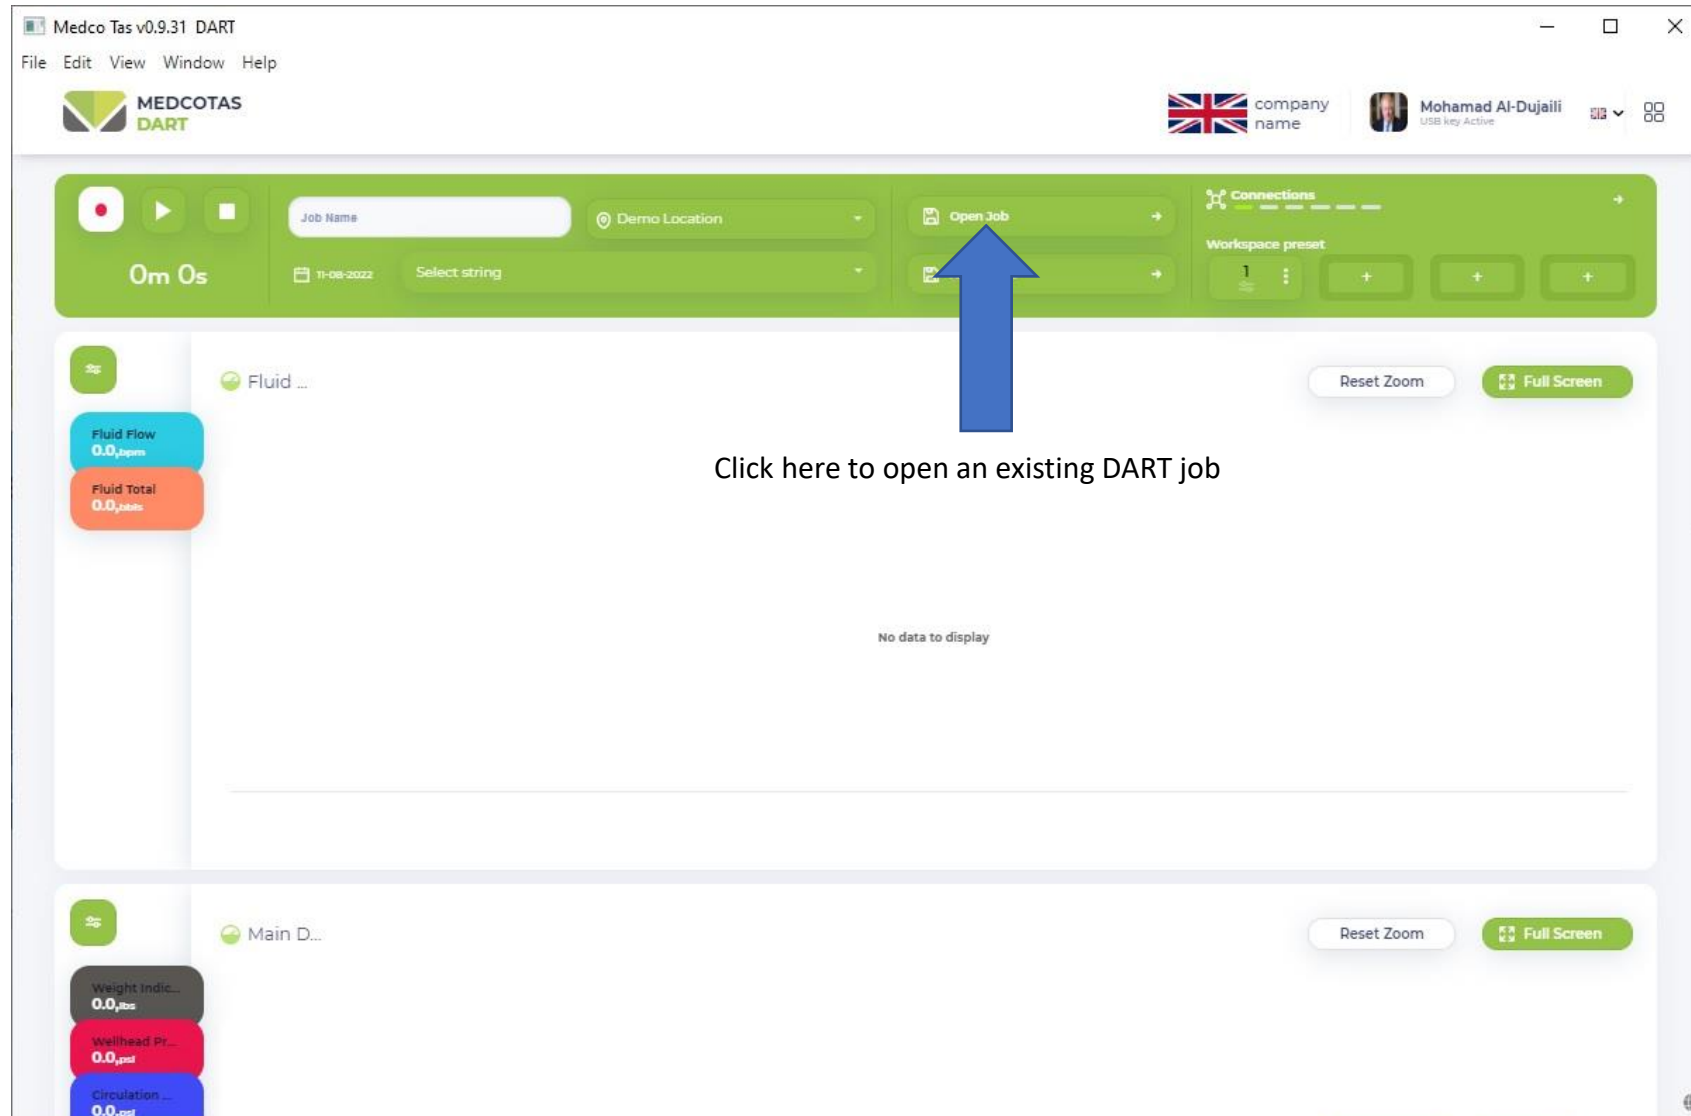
Medco Tas v0.9.31 DART

File Edit View Window Help

MEDCOTAS DART

company name

Mohamad Al-Dujaili
USB key Active

0m 0s

Job Name

Demo Location

11-08-2022

Select string

Open Job

Connections

Workspace preset

1

+ + +

Fluid ...

Reset Zoom

Full Screen

Fluid Flow
0.0,bpm

Fluid Total
0.0,bbls

Click here to open an existing DART job

No data to display

Main D...

Reset Zoom

Full Screen

Weight Indic...
0.0,lbs

Wellhead Pr...
0.0,psi

Circulation ...
0.0,psi